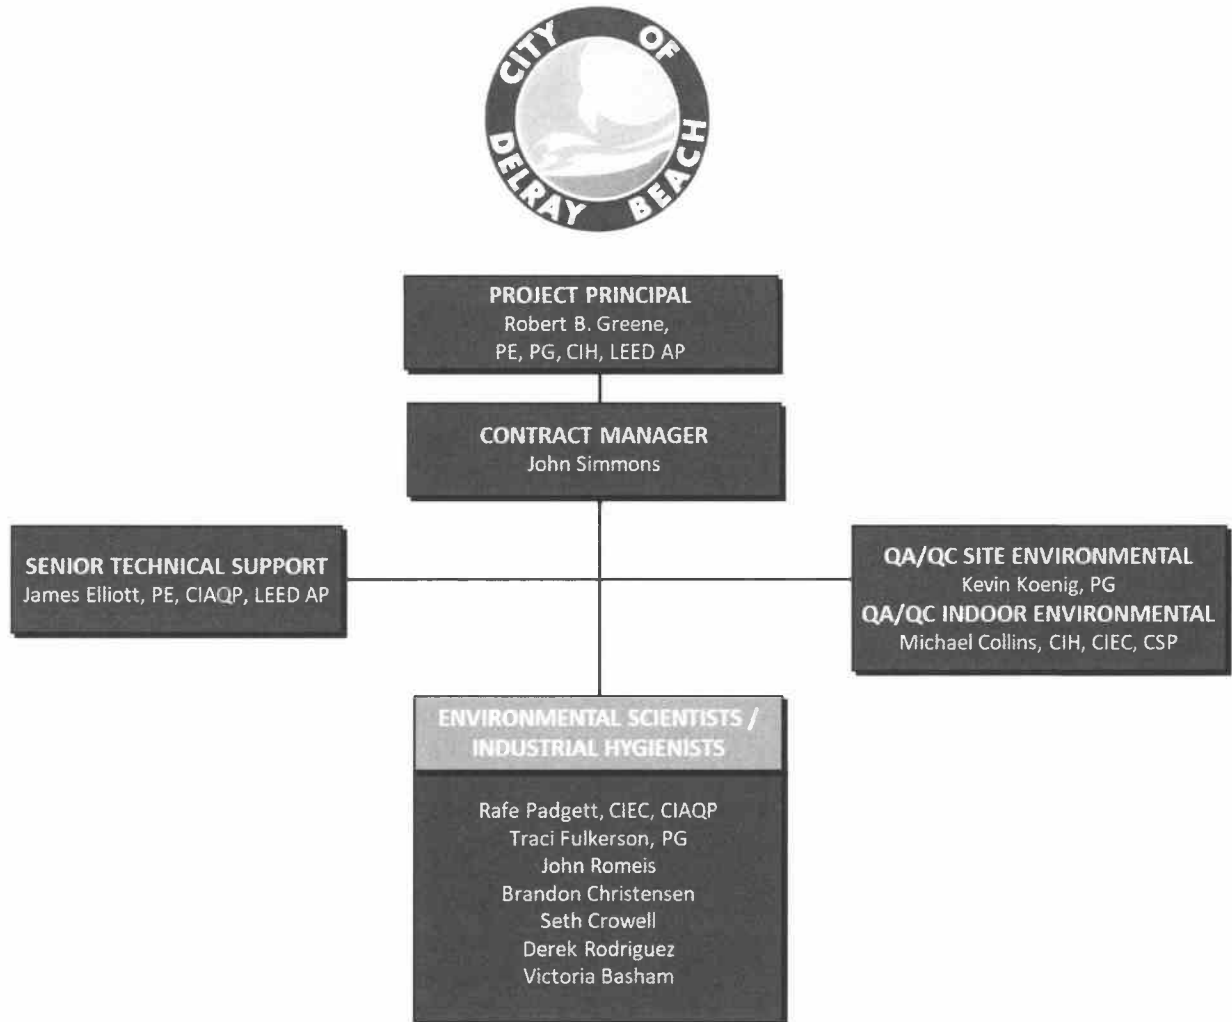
CITY OF DELRAY BEACH

PROJECT PRINCIPAL
Robert B. Greene,
PE, PG, CIH, LEED AP

CONTRACT MANAGER
John Simmons

SENIOR TECHNICAL SUPPORT
James Elliott, PE, CIAQP, LEED AP

QA/QC SITE ENVIRONMENTAL
Kevin Koenig, PG
QA/QC INDOOR ENVIRONMENTAL
Michael Collins, CIH, CIEC, CSP

ENVIRONMENTAL SCIENTISTS / INDUSTRIAL HYGIENISTS

Rafe Padgett, CIEC, CIAQP
Traci Fulkerson, PG
John Romeis
Brandon Christensen
Seth Crowell
Derek Rodriguez
Victoria Basham